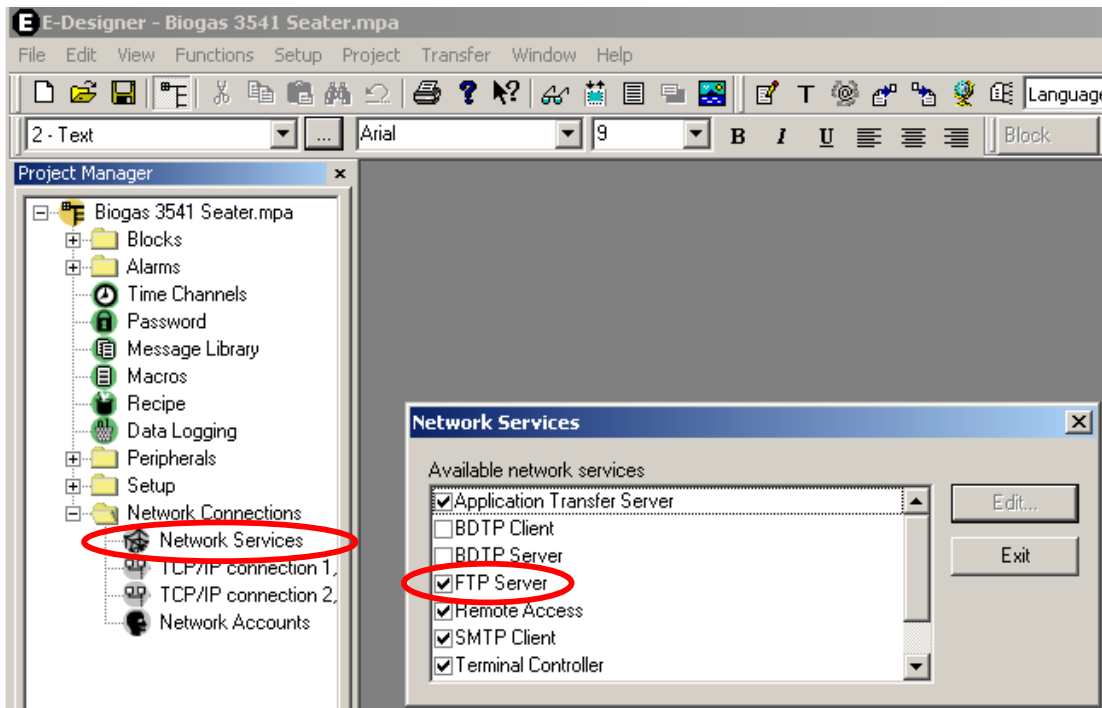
E-Designer - Biogas 3541 Seater.mpa

File Edit View Functions Setup Project Transfer Window Help

Language

2 - Text ... Arial 9 B I U Block

Project Manager ×

Biogas 3541 Seater.mpa
Blocks
Alarms
Time Channels
Password
Message Library
Macros
Recipe
Data Logging
Peripherals
Setup
Network Connections
Network Services
TCP/IP connection 1,
TCP/IP connection 2,
Network Accounts

Network Services ×

Available network services

Application Transfer Server
BDTP Client
BDTP Server
FTP Server
Remote Access
SMTP Client
Terminal Controller

Edit...

Exit